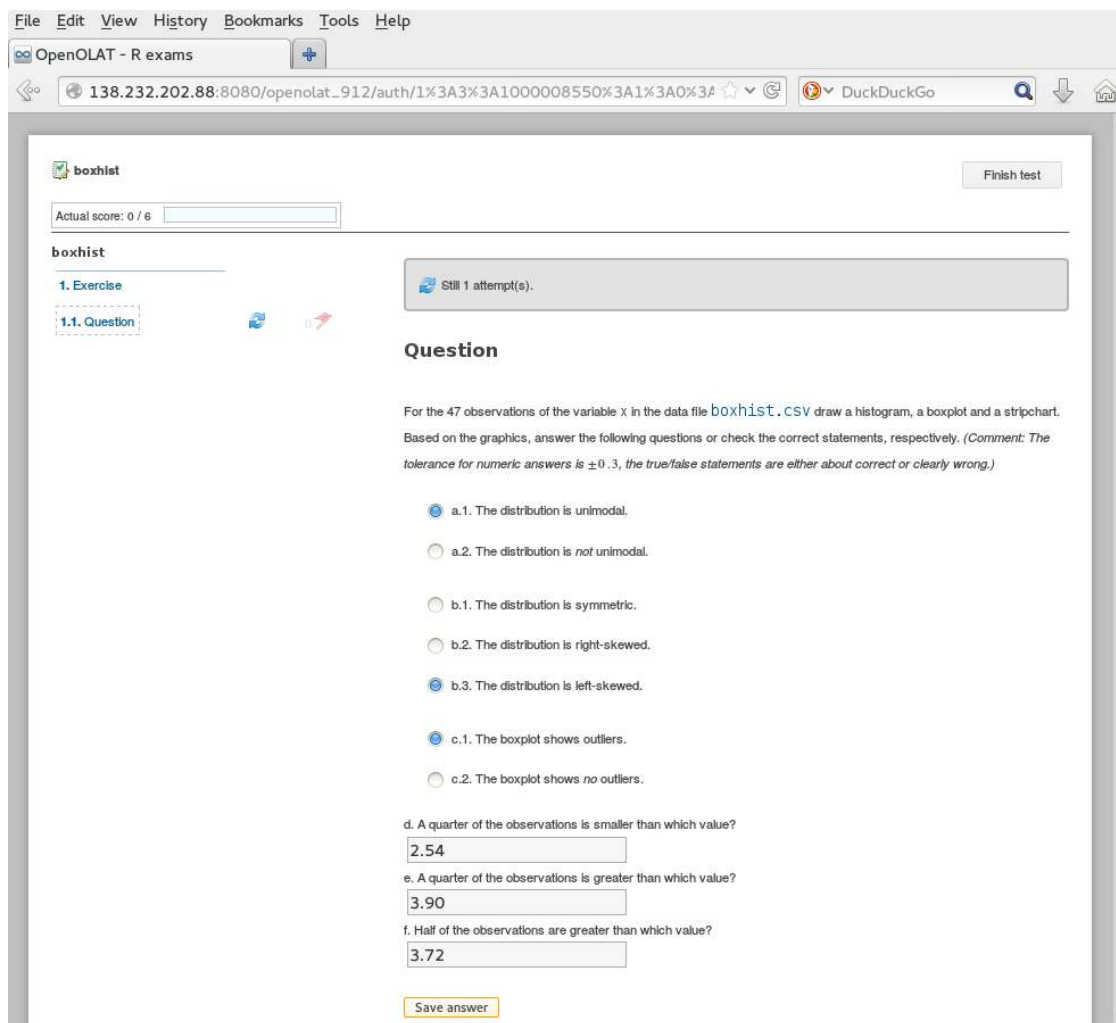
File Edit View History Bookmarks Tools Help

OpenOLAT - R exams

138.232.202.88:8080/openolat_912/auth/1%3A3%3A1000008550%3A1%3A0%3A

DuckDuckGo

boxhist

Finish test

Actual score: 0 / 6

boxhist

1. Exercise

1.1. Question

0

Still 1 attempt(s).

Question

For the 47 observations of the variable x in the data file boxhist.csv draw a histogram, a boxplot and a stripchart. Based on the graphics, answer the following questions or check the correct statements, respectively. *(Comment: The tolerance for numeric answers is $\pm 0.3$, the true/false statements are either about correct or clearly wrong.)*

a.1. The distribution is unimodal.

a.2. The distribution is *not* unimodal.

b.1. The distribution is symmetric.

b.2. The distribution is right-skewed.

b.3. The distribution is left-skewed.

c.1. The boxplot shows outliers.

c.2. The boxplot shows *no* outliers.

d. A quarter of the observations is smaller than which value?

2.54

e. A quarter of the observations is greater than which value?

3.90

f. Half of the observations are greater than which value?

3.72

Save answer